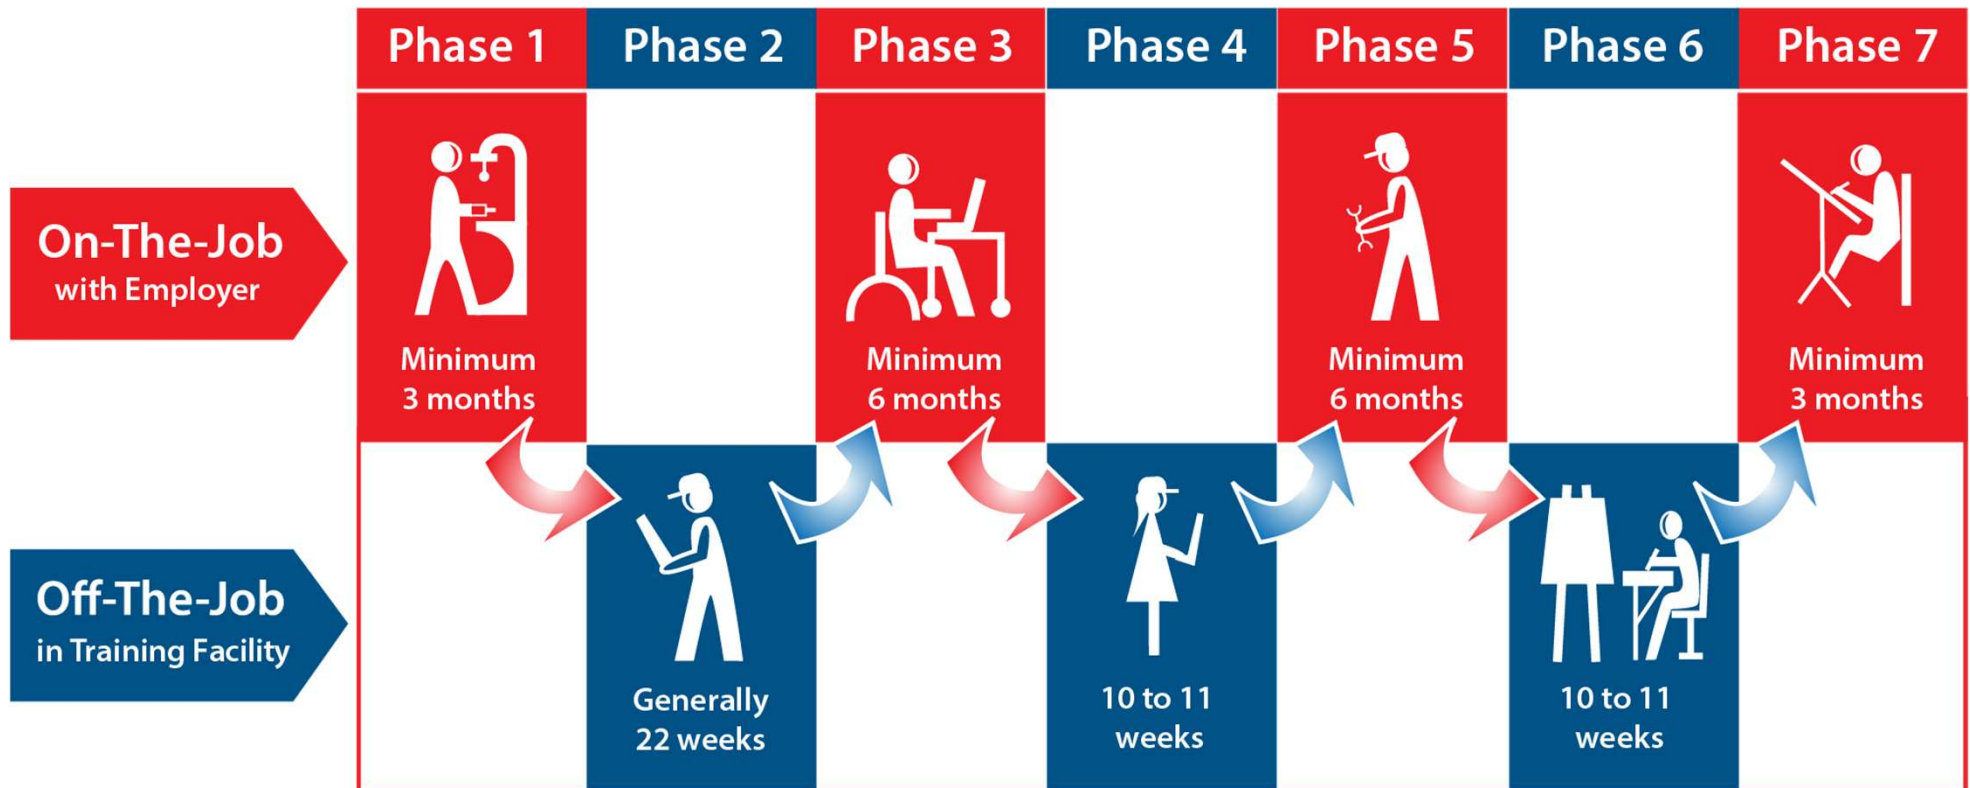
| | Phase 1 | Phase 2 | Phase 3 | Phase 4 | Phase 5 | Phase 6 | Phase 7 |
|---|---|---|---|---|---|---|---|
| On-The-Job with Employer | Minimum 3 months | | Minimum 6 months | | Minimum 6 months | | Minimum 3 months |
| Off-The-Job in Training Facility | | Generally 22 weeks | | 10 to 11 weeks | | 10 to 11 weeks | |